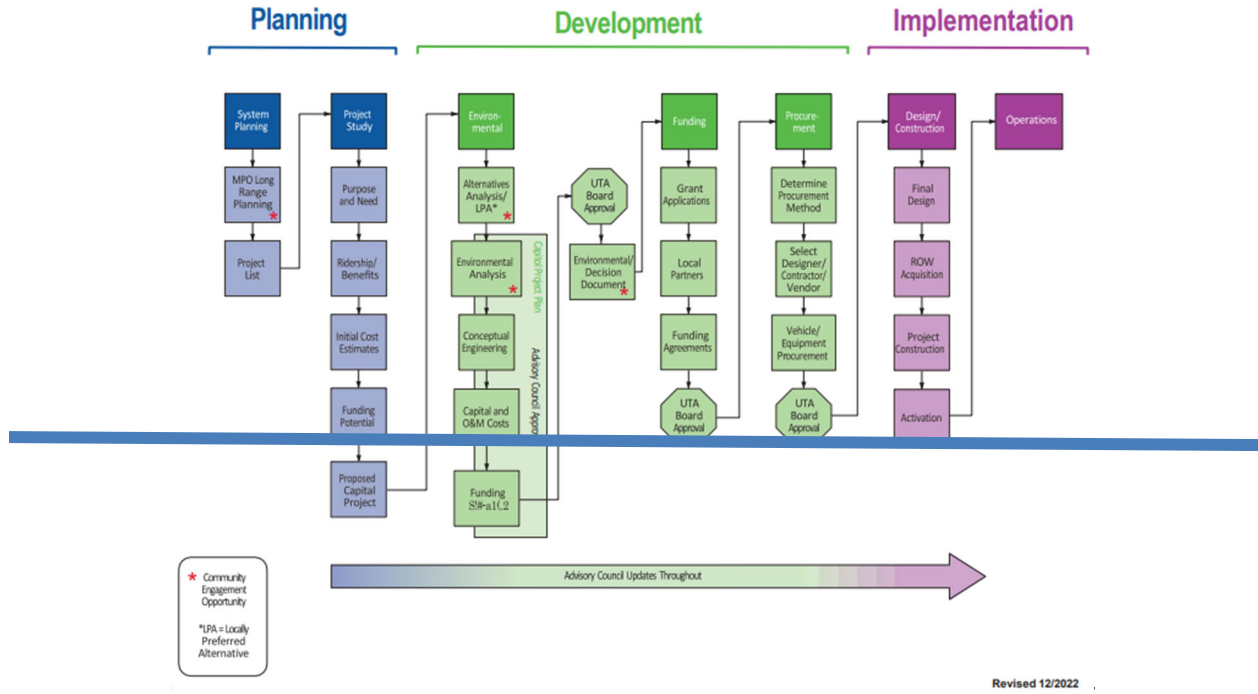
Planning

Development

Implementation

System Planning

MPO Long Range Planning *

Project List

Project Study

Purpose and Need

Ridership/ Benefits

Initial Cost Estimates

Funding Potential

Proposed Capital Project

Environmental

Alternatives Analysis/ LPA* *

Environmental Analysis *

Conceptual Engineering

Capital and O&M Costs

Funding Sl#-a1C2

Capital Project Plan

Advisory Council Appro

UTA Board Approval

Environmental/ Decision Document *

Funding

Grant Applications

Local Partners

Funding Agreements

UTA Board Approval

Procurement

Determine Procurement Method

Select Designer/ Contractor/ Vendor

Vehicle/ Equipment Procurement

UTA Board Approval

Design/ Construction

Final Design

ROW Acquisition

Project Construction

Activation

Operations

* Community Engagement Opportunity

*LPA = Locally Preferred Alternative

Advisory Council Updates Throughout

Revised 12/2022